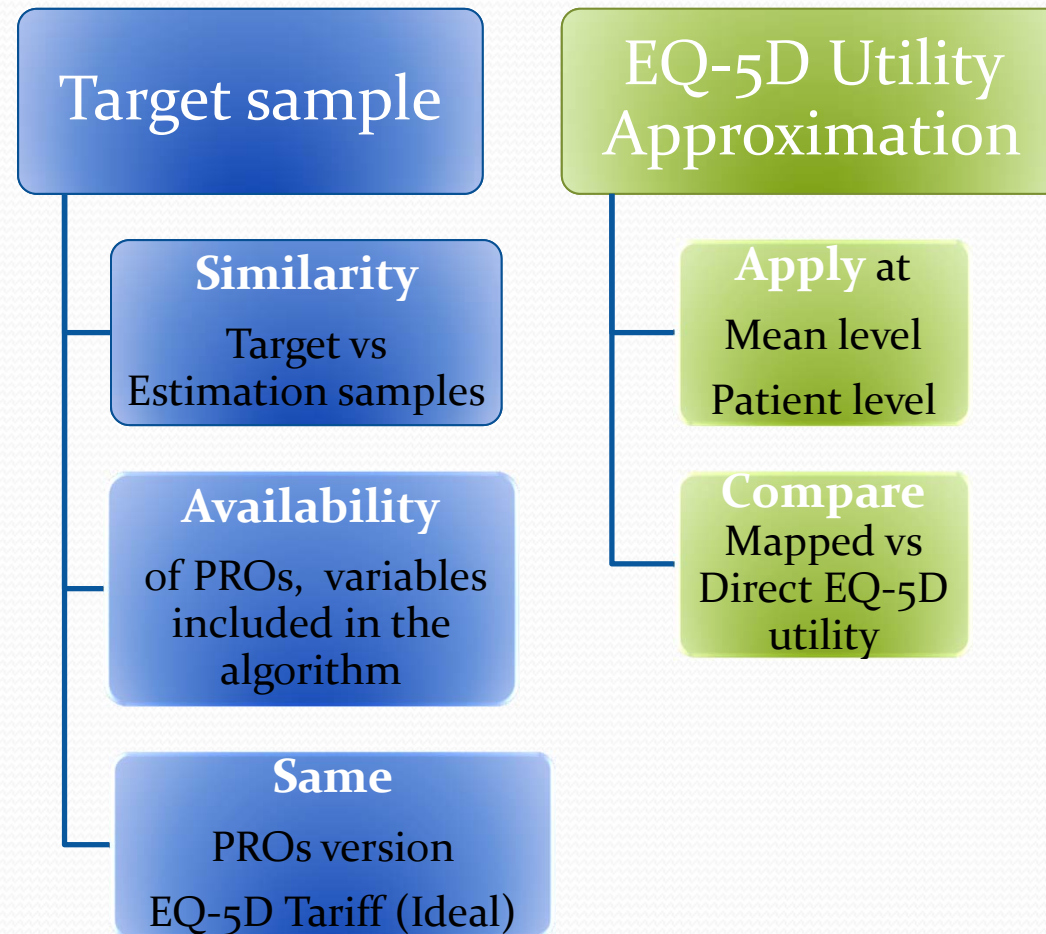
Target sample

Similarity
Target vs Estimation samples

Availability
of PROs, variables included in the algorithm

Same
PROs version
EQ-5D Tariff (Ideal)

EQ-5D Utility Approximation

Apply at
Mean level
Patient level

Compare
Mapped vs Direct EQ-5D utility